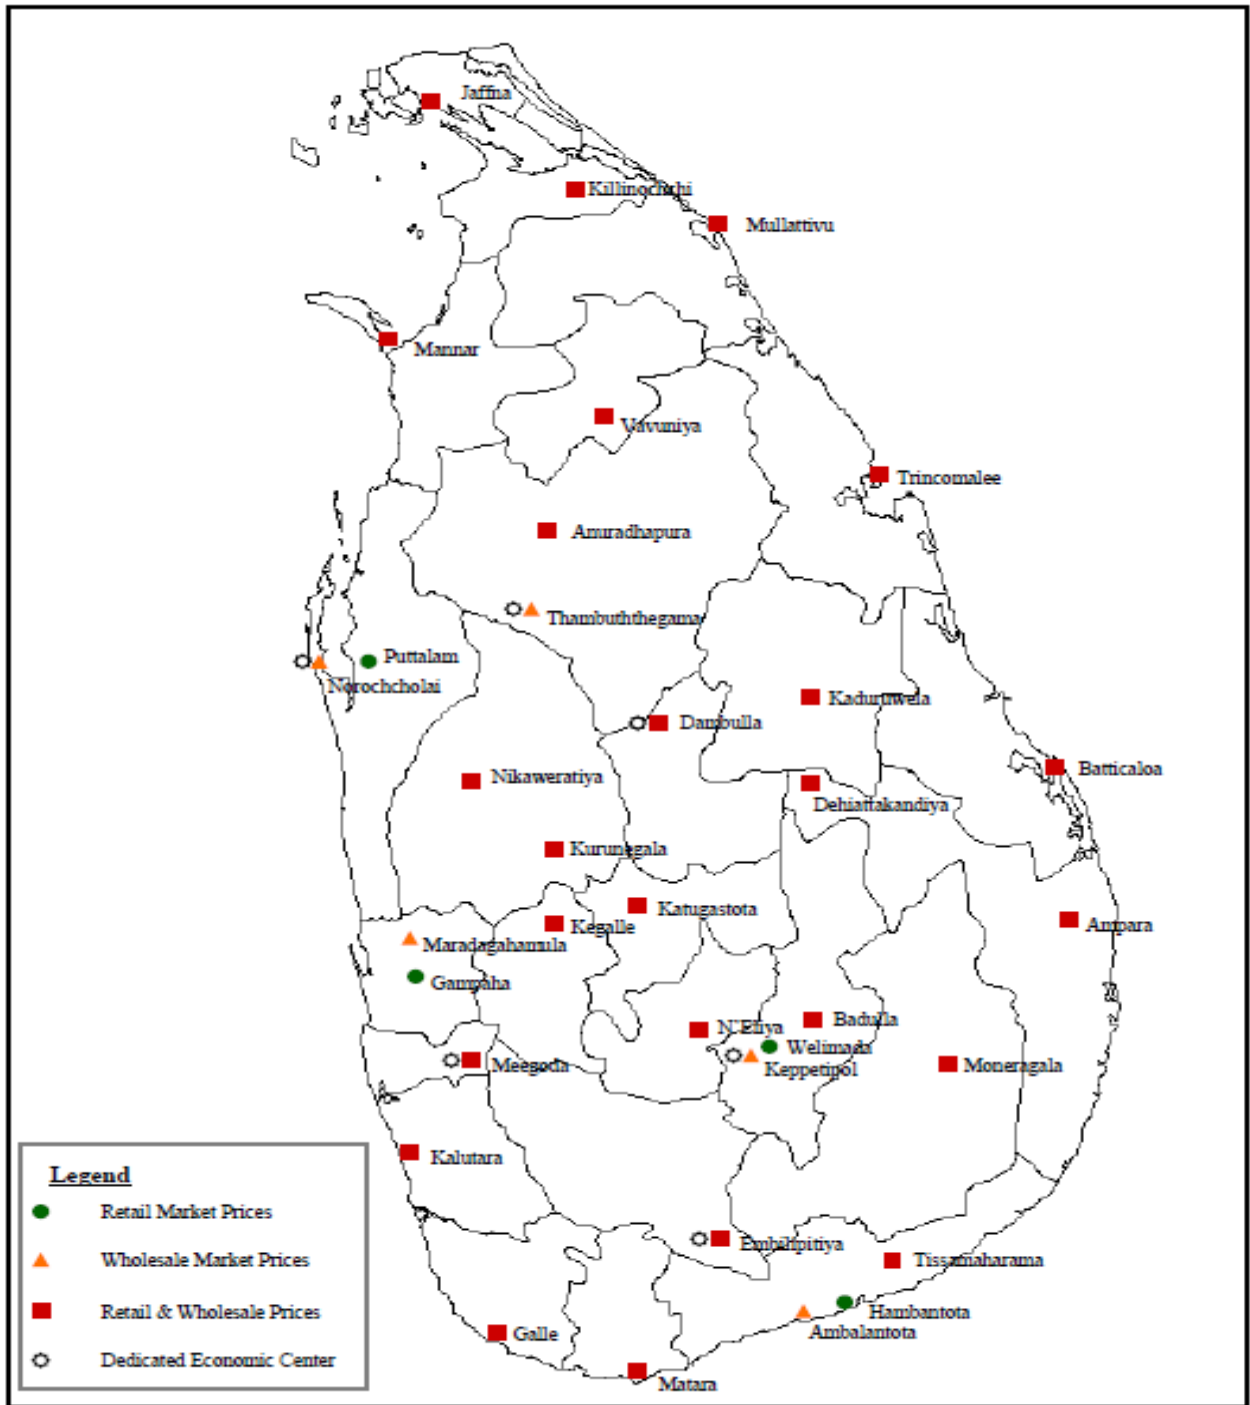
Jaffna
Killinochchi
Mullattivu
Mannar
Vavuniya
Trincomalee
Anuradhapura
Thambuththegama
Puttalam
Norochcholai
Kaduruwela
Dambulla
Batticaloa
Nikaweratiya
Dehiattakandiya
Kurunegala
Katugastota
Kegalle
Ampara
Maradagahamula
Gampaha
N'Eliya
Badulla
Welimada
Keppetipol
Meegoda
Moneragala
Kalutara
Embilipitiya
Tissamaharama
Hambantota
Ambalantota
Galle
Matara

Legend
Retail Market Prices
Wholesale Market Prices
Retail & Wholesale Prices
Dedicated Economic Center